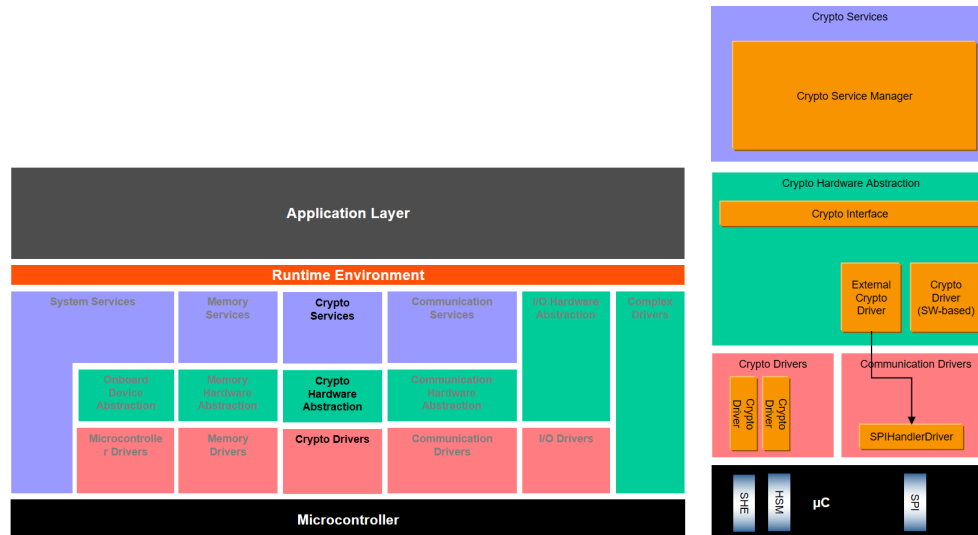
Application Layer

Runtime Environment

System Services

Memory Services

Crypto Services

Communication Services

I/O Hardware Abstraction

Complex Drivers

Onboard Device Abstraction

Memory Hardware Abstraction

Crypto Hardware Abstraction

Communication Hardware Abstraction

Microcontroller Drivers

Memory Drivers

Crypto Drivers

Communication Drivers

I/O Drivers

Microcontroller

Crypto Services

Crypto Service Manager

Crypto Hardware Abstraction

Crypto Interface

External Crypto Driver

Crypto Driver (SW-based)

Crypto Drivers

Crypto Driver

Crypto Driver

Communication Drivers

SPIHandlerDriver

SHE

HSM

µC

SPI